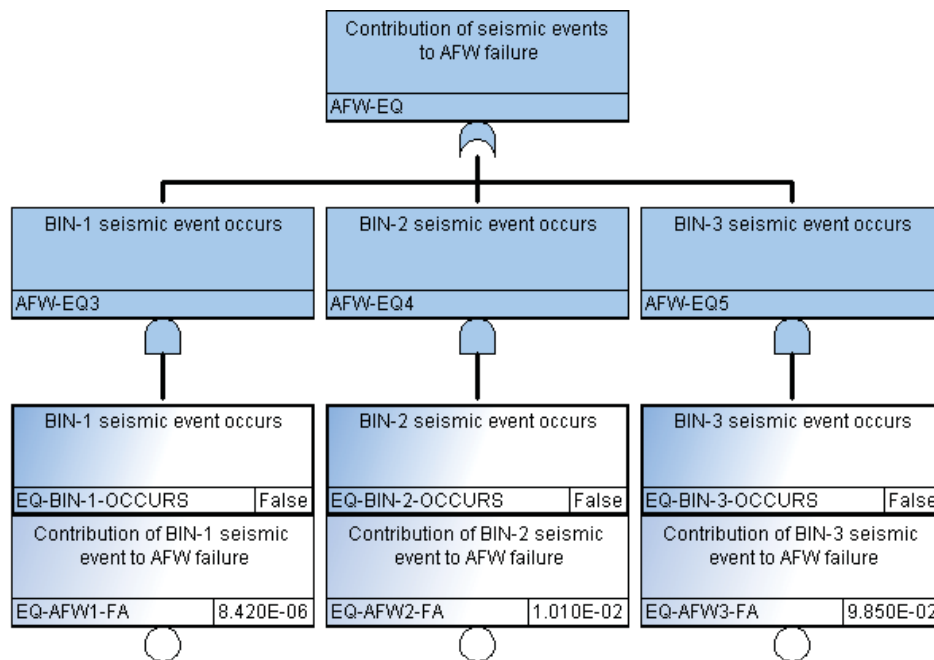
Contribution of seismic events to AFW failure

AFW-EQ

BIN-1 seismic event occurs

AFW-EQ3

BIN-2 seismic event occurs

AFW-EQ4

BIN-3 seismic event occurs

AFW-EQ5

BIN-1 seismic event occurs

EQ-BIN-1-OCCURS False

Contribution of BIN-1 seismic event to AFW failure

EQ-AFW1-FA 8.420E-06

BIN-2 seismic event occurs

EQ-BIN-2-OCCURS False

Contribution of BIN-2 seismic event to AFW failure

EQ-AFW2-FA 1.010E-02

BIN-3 seismic event occurs

EQ-BIN-3-OCCURS False

Contribution of BIN-3 seismic event to AFW failure

EQ-AFW3-FA 9.850E-02